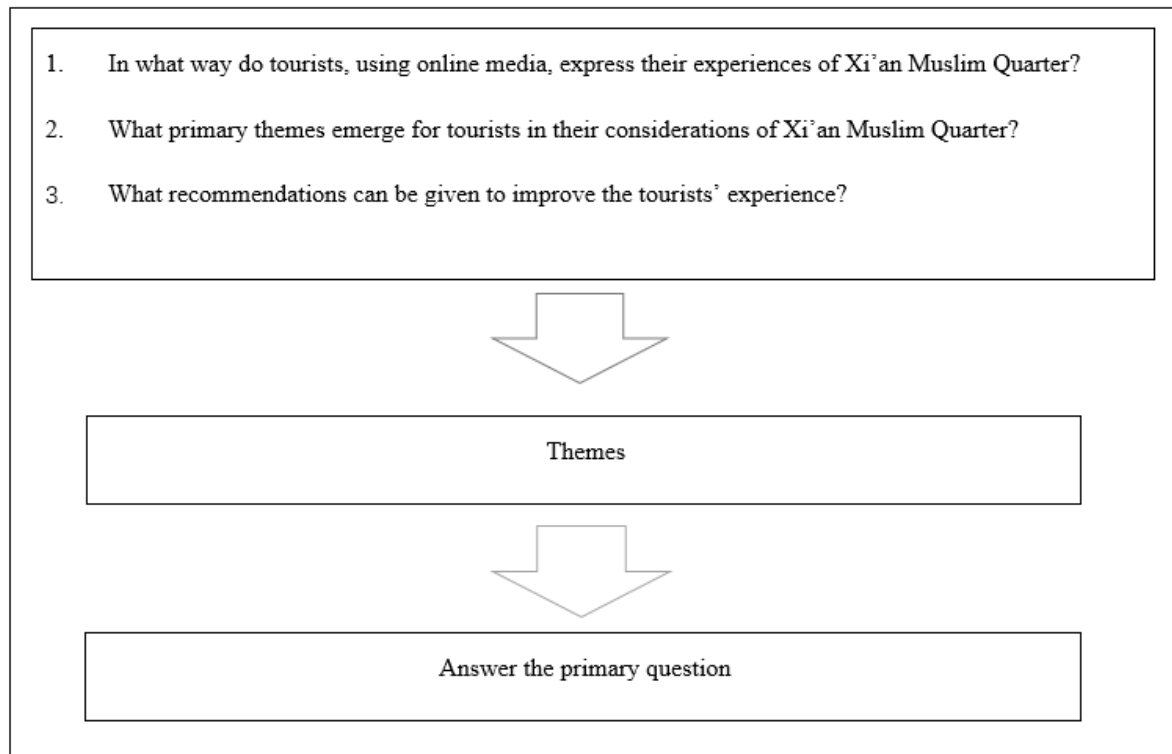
1. In what way do tourists, using online media, express their experiences of Xi'an Muslim Quarter?

2. What primary themes emerge for tourists in their considerations of Xi'an Muslim Quarter?

3. What recommendations can be given to improve the tourists' experience?

Themes

Answer the primary question